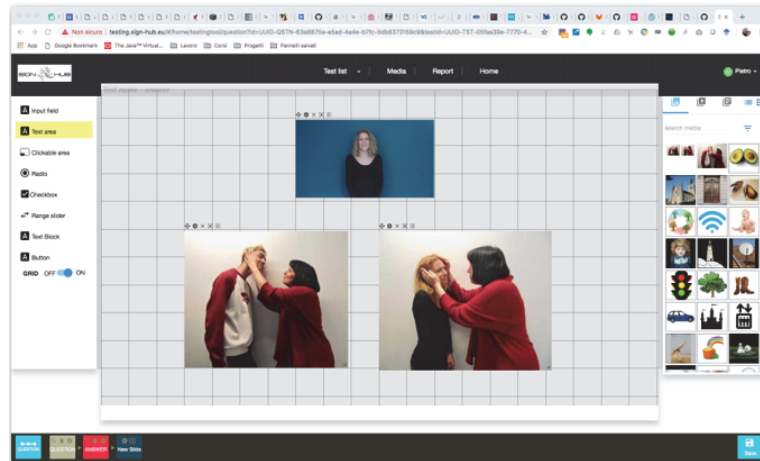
Non sicuro | testing.sign-hub.eu/it/home/testingtool/question?id=UUID-QSTN-63a6876a-e5ad-4a4e-b7fc-5db8373159c9&testid=UUID-TST-05fea39e-7770-4...

App  Google Bookmark  The Java™ Virtual...  Lavoro  Corsi  Progetti  Pannelli salvati

SIGN HUB

Test list  Media  Report  Home

Pietro

Input field

Text area

Clickable area

Radio

Checkbox

Range slider

Text Block

Button

GRID OFF ON

search media

QUESTION

QUESTION

ANSWER

New Slide

Save